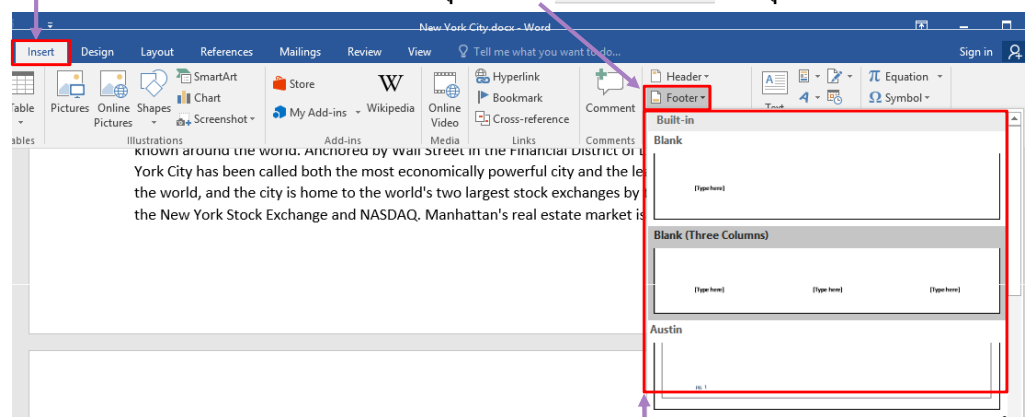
New York City.docx - Word

Insert Design Layout References Mailings Review View Tell me what you want to do... Sign in

Table
ables

Pictures Online Pictures Shapes SmartArt Chart Screenshot
Illustrations

Store My Add-ins Wikipedia
Add-ins

Online Video
Media

Hyperlink Bookmark Cross-reference
Links

Comment
Comments

Header Footer

Text

Equation Symbol

known around the world. Anchored by Wall Street in the Financial District of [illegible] York City has been called both the most economically powerful city and the le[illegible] the world, and the city is home to the world's two largest stock exchanges by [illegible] the New York Stock Exchange and NASDAQ. Manhattan's real estate market is

Built-in

Blank

[Type here]

Blank (Three Columns)

[Type here] [Type here] [Type here]

Austin

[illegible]